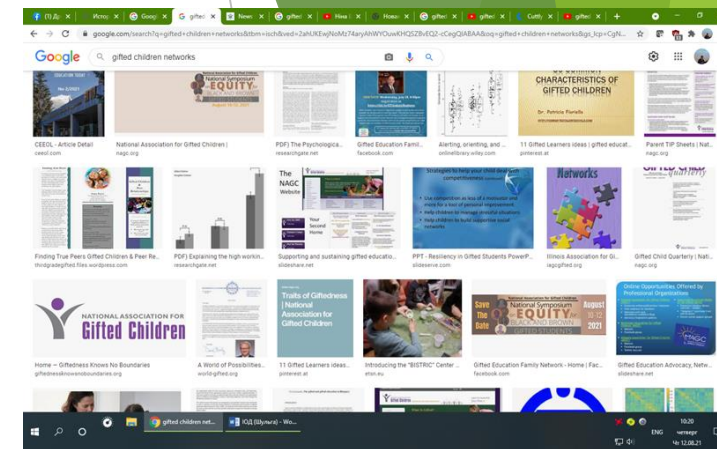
(1) Дс | Истор | Googl | gifted | News | gifted | Наш | Новая | gifted | gifted | Cuttly | gifted | +

google.com/search?q=gifted+children+networks&tbm=isch&ved=2ahUKEwjNoMz74aryAhWYOuwKHQSZBvEQ2-cCegQIABAA&oq=gifted+children+networks&gs_lcp=CgN...

Google

gifted children networks

National Symposium EQUITY

CHARACTERISTICS OF GIFTED CHILDREN

Dr. Patricia Fiorello

CEEOL - Article Detail
ceeol.com

National Association for Gifted Children |
nagc.org

PDF) The Psychologica...
researchgate.net

Gifted Education Famil...
facebook.com

Alerting, orienting, and ...
onlinelibrary.wiley.com

11 Gifted Learners ideas | gifted educat...
pinterest.at

Parent TIP Sheets | Nat...
nagc.org

The NAGC Website Your Second Home

Strategies to help your child develop competitiveness

Networks

Gifted Child Quarterly

Finding True Peers Gifted Children & Peer R...
thirdgradegifted.files.wordpress.com

PDF) Explaining the high workin...
researchgate.net

Supporting and sustaining gifted educatio...
slideshare.net

PPT - Resiliency in Gifted Students PowerP...
slideserve.com

Illinois Association for Gi...
iagcgifted.org

Gifted Child Quarterly | Nat...
nagc.org

NATIONAL ASSOCIATION FOR Gifted Children

Traits of Giftedness | National Association for Gifted Children

Save The Date

National Symposium EQUITY

August 2021

Online Opportunities Offered by Professional Organizations

NAGC

Home — Giftedness Knows No Boundaries
giftednessknowsnoboundaries.org

A World of Possibilites...
worldofgifted.org

11 Gifted Learners ideas...
pinterest.at

Introducing the "BISTRIC" Center ...
eton.eu

Gifted Education Family Network - Home | Fac...
facebook.com

Gifted Education Advocacy, Netw...
slideshare.net

gifted children net...

ЮД (Шульга) - Wo...

ENG

10:20
четверг
Чт 12.08.21